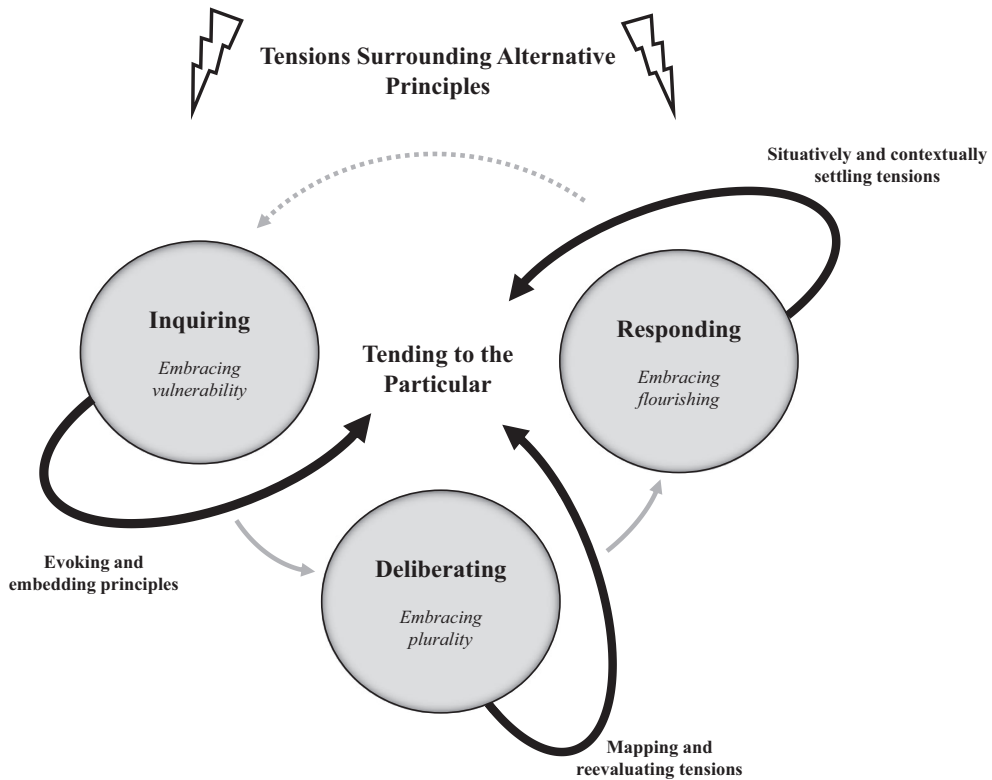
Tensions Surrounding Alternative Principles

Situatively and contextually settling tensions

Inquiring

*Embracing vulnerability*

Tending to the Particular

Responding

*Embracing flourishing*

Evoking and embedding principles

Deliberating

*Embracing plurality*

Mapping and reevaluating tensions